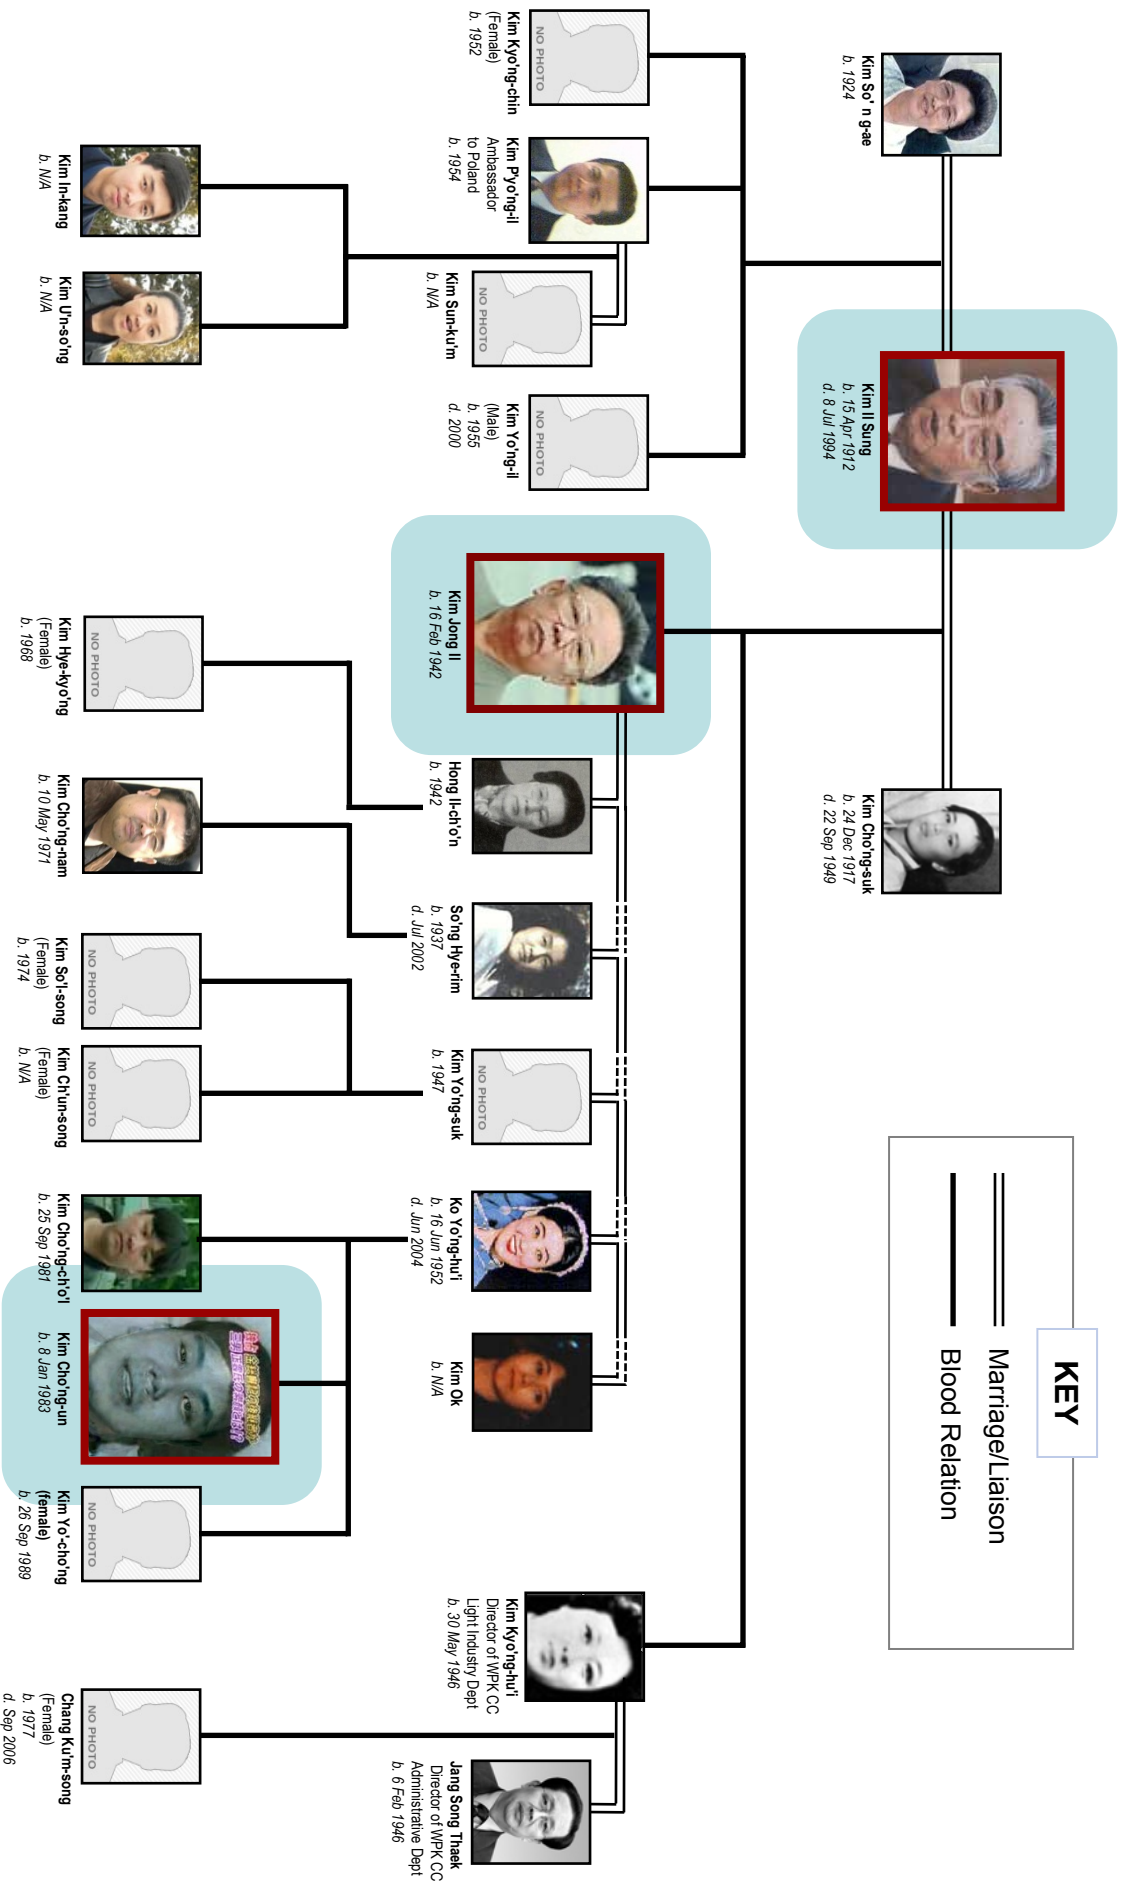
Kim So'n g-ae
b. 1924

Kim Il Sung
b. 15 Apr 1912
d. 8 Jul 1994

Kim Cho'ng-suk
b. 24 Dec 1917
d. 22 Sep 1949

KEY
Marriage/Liaison
Blood Relation

NO PHOTO
Kim Kyo'ng-chin
(Female)
b. 1952

Kim Pyo'ng-il
Ambassador to Poland
b. 1954

NO PHOTO
Kim Sun-ku'm
b. N/A

NO PHOTO
Kim Yo'ng-il
(Male)
b. 1955
d. 2000

Kim In-kang
b. N/A

Kim Un-so'ng
b. N/A

Kim Jong Il
b. 16 Feb 1942

Hong Il-ch'o'n
b. 1942

So'ng Hye-rim
b. 1937
d. Jul 2002

NO PHOTO
Kim Yo'ng-suk
b. 1947

Ko Yo'ng-hu'i
b. 16 Jun 1952
d. Jun 2004

Kim Ok
b. N/A

Kim Kyo'ng-hu'i
Director of WPK CC Light Industry Dept
b. 30 May 1946

Jang Song Thaek
Director of WPK CC Administrative Dept
b. 6 Feb 1946

NO PHOTO
Kim Hye-kyo'ng
(Female)
b. 1968

Kim Cho'ng-nam
b. 10 May 1971

NO PHOTO
Kim Sol-song
(Female)
b. 1974

NO PHOTO
Kim Ch'un-song
(Female)
b. N/A

Kim Cho'ng-ch'o'l
b. 25 Sep 1981

Kim Cho'ng-un
b. 8 Jan 1983

NO PHOTO
Kim Yo'-cho'ng
(female)
b. 26 Sep 1989

NO PHOTO
Chang Ku'm-song
(Female)
b. 1977
d. Sep 2006